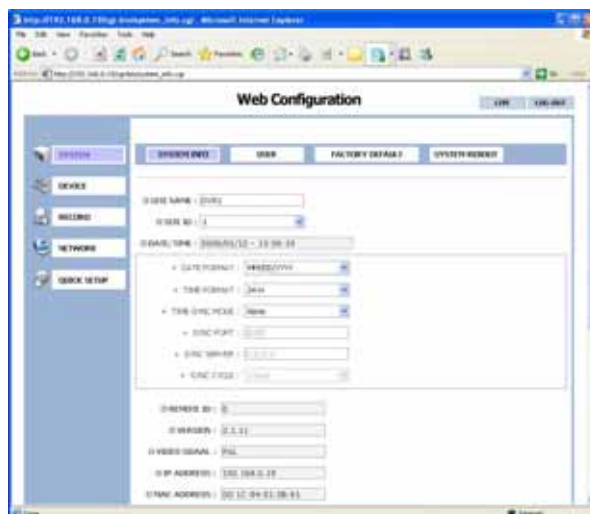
http://192.168.0.19/cgi-bin/system_info.cgi - Microsoft Internet Explorer

File Edit View Favorites Tools Help

Web Configuration

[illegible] LOG OUT

SYSTEM

DEVICE

RECORD

NETWORK

QUICK SETUP

SYSTEM INFO

USER

FACTORY DEFAULT

SYSTEM REBOOT

SITE NAME : DVR1

DVR ID : 1

DATE/TIME : 2006/01/12 - 13:56:10

DATE FORMAT : MM/DD/YYYY

TIME FORMAT : 24H

TIME SYNC MODE : None

SYNC PORT : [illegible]

SYNC SERVER : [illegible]

SYNC CYCLE : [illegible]

REMOTE ID : 0

VERSION : 2.1.11

VIDEO SIGNAL : PAL

IP ADDRESS : 192.168.0.19

MAC ADDRESS : 00:1C:84:01:3B:61